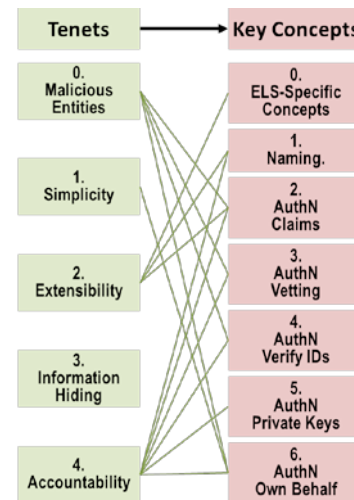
Tenets

Key Concepts

0.
Malicious
Entities

1.
Simplicity

2.
Extensibility

3.
Information
Hiding

4.
Accountability

0.
ELS-Specific
Concepts

1.
Naming.

2.
AuthN
Claims

3.
AuthN
Vetting

4.
AuthN
Verify IDs

5.
AuthN
Private Keys

6.
AuthN
Own Behalf